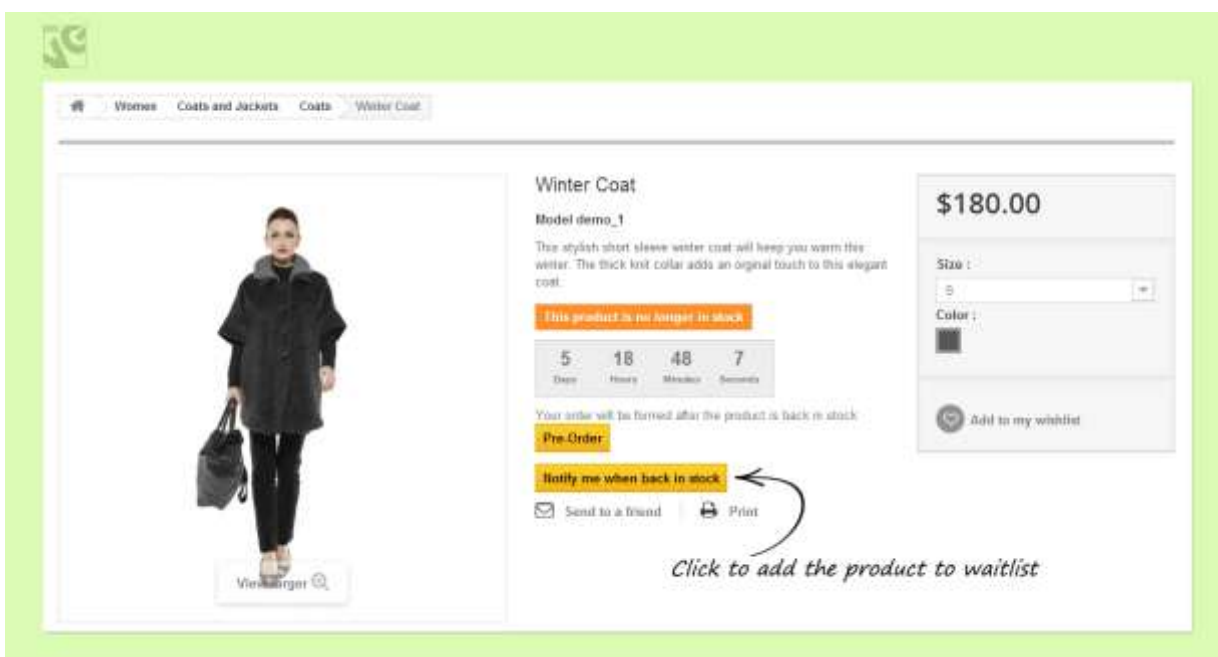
Women Coats and Jackets Coats Winter Coat

View larger

Winter Coat

Model demo_1

This stylish short sleeve winter coat will keep you warm this winter. The thick knit collar adds an orginal touch to this elegant coat.

This product is no longer in stock

| 5 | 18 | 48 | 7 |
|---|---|---|---|
| Days | Hours | Minutes | Seconds |

Your order will be formed after the product is back in stock

Pre-Order

Notify me when back in stock

Send to a friend Print

Click to add the product to waitlist

$180.00

Size :

S

Color :

Add to my wishlist